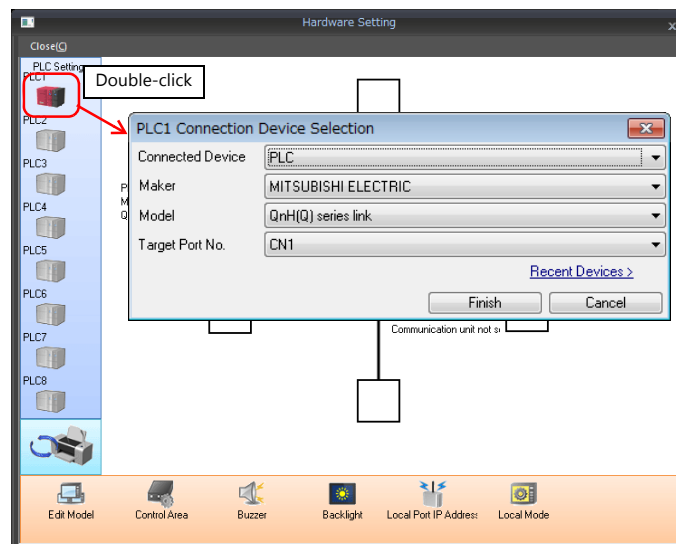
Hardware Setting

Close(C)

PLC Setting

PLC1

Double-click

PLC2

PLC3

PLC4

PLC5

PLC6

PLC7

PLC8

P
M
Q

PLC1 Connection Device Selection

| | |
|---|---|
| Connected Device | PLC |
| Maker | MITSUBISHI ELECTRIC |
| Model | QnH(Q) series link |
| Target Port No. | CN1 |

Recent Devices >

Finish

Cancel

Communication unit not s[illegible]

Edit Model

Control Area

Buzzer

Backlight

Local Port IP Address

Local Mode